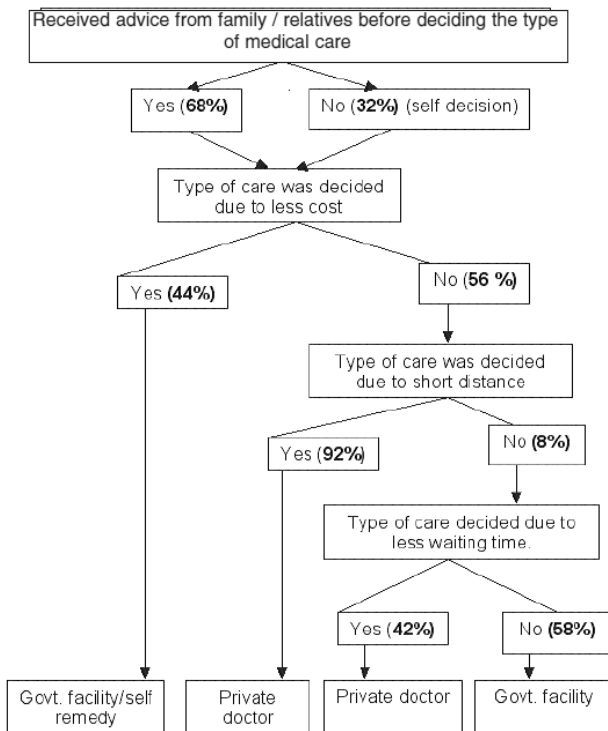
Received advice from family / relatives before deciding the type of medical care

Yes (**68%**)

No (**32%**) (self decision)

Type of care was decided due to less cost

Yes (**44%**)

No (**56 %**)

Type of care was decided due to short distance

Yes (**92%**)

No (**8%**)

Type of care decided due to less waiting time.

Yes (**42%**)

No (**58%**)

Govt. facility/self remedy

Private doctor

Private doctor

Govt. facility